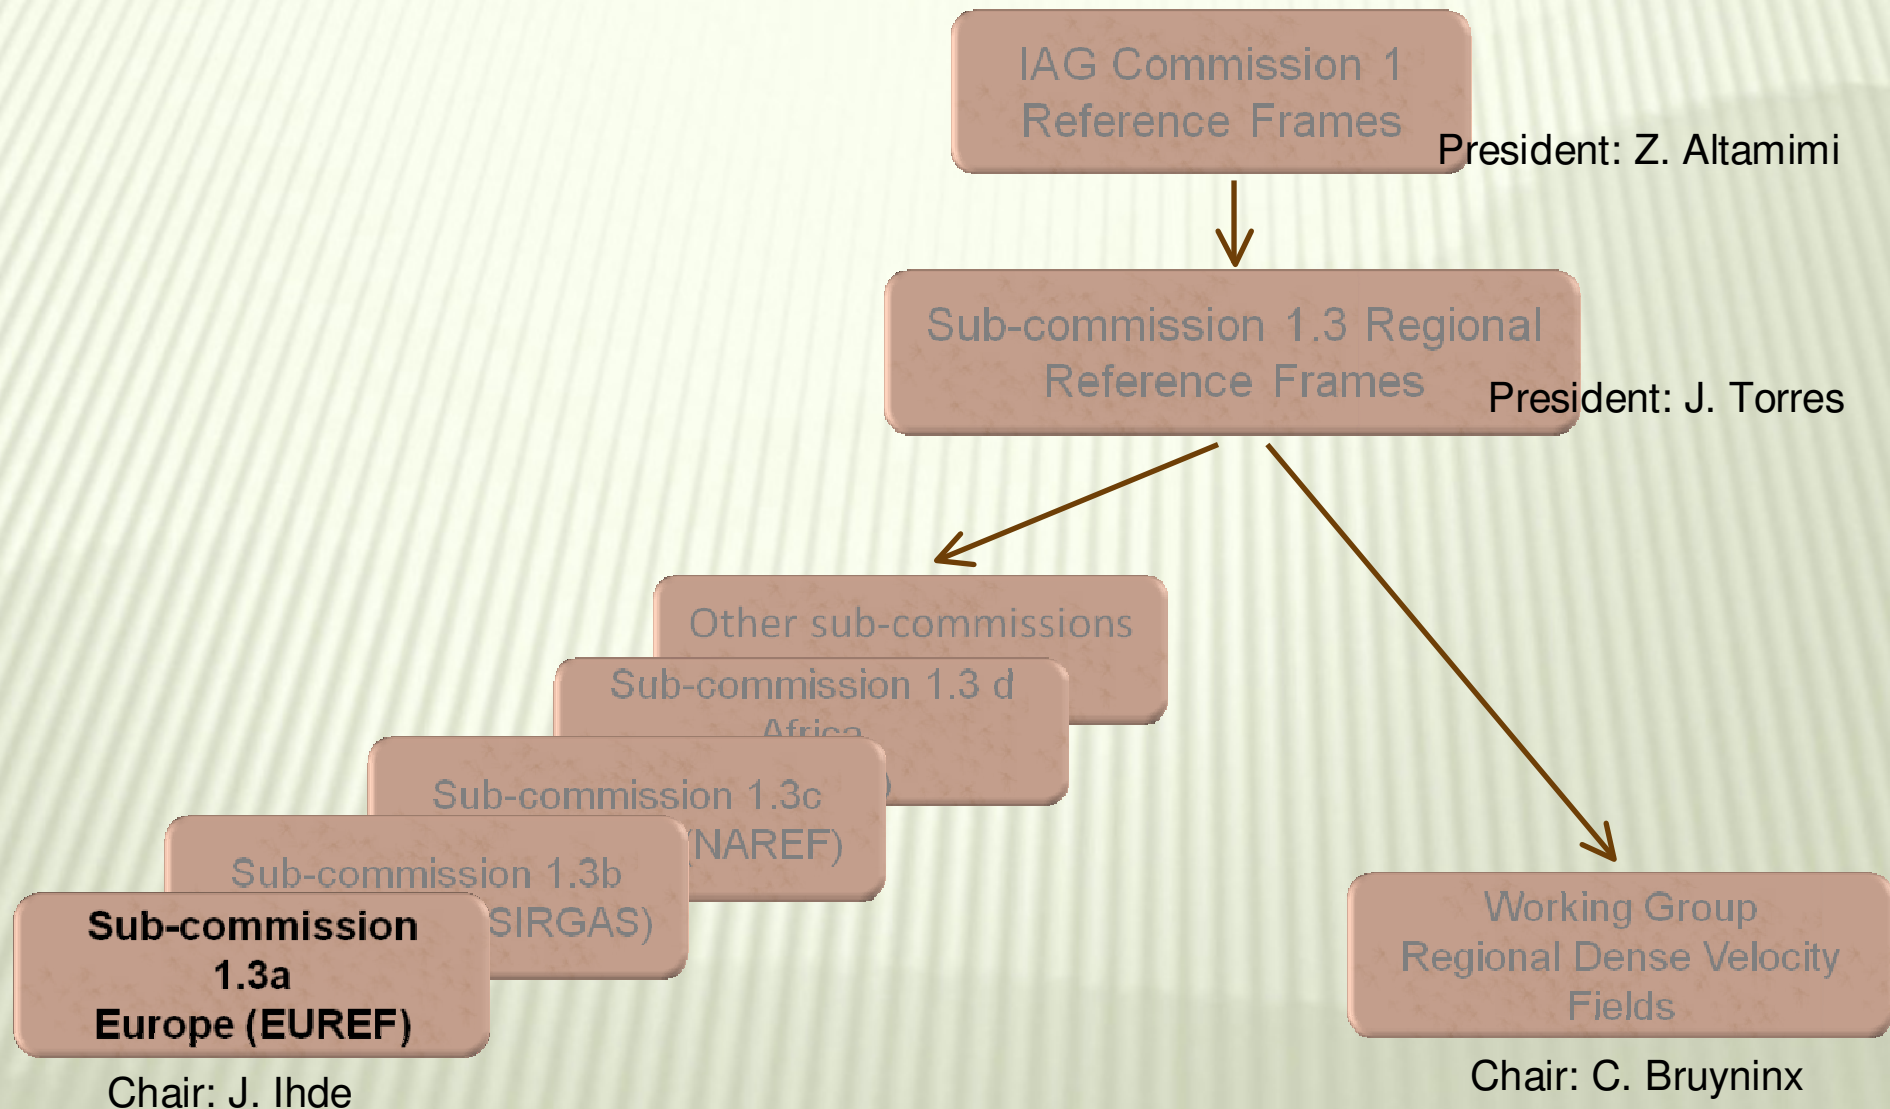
IAG Commission 1
Reference Frames

President: Z. Altamimi

Sub-commission 1.3 Regional
Reference Frames

President: J. Torres

Other sub-commissions

Sub-commission 1.3 d
Africa

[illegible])

Sub-commission 1.3c
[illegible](NAREF)

Sub-commission 1.3b
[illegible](SIRGAS)

Sub-commission
1.3a
Europe (EUREF)

Chair: J. Ihde

Working Group
Regional Dense Velocity
Fields

Chair: C. Bruyninx